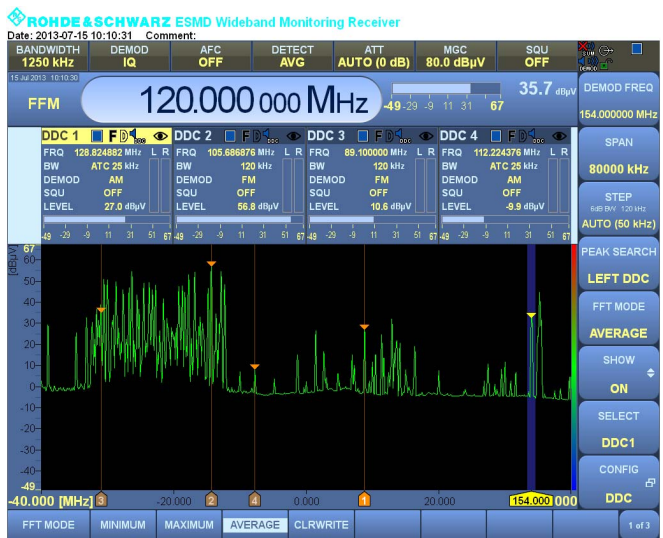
ROHDE&SCHWARZ ESMD Wideband Monitoring Receiver
Date: 2013-07-15 10:10:31 Comment:

| BANDWIDTH | DEMOD | AFC | DETECT | ATT | MGC | SQU |
|---|---|---|---|---|---|---|
| 1250 kHz | IQ | OFF | AVG | AUTO (0 dB) | 80.0 dBµV | OFF |

15 Jul 2013 10:10:30
FFM
120.000 000 MHz
35.7 dBµV
-49 -29 -9 11 31 67

DEMOD FREQ
154.000000 MHz

DDC 1
FRQ 128.824882 MHz
BW ATC 25 kHz
DEMOD AM
SQU OFF
LEVEL 27.0 dBµV
-49 -29 -9 11 31 51 67

DDC 2
FRQ 105.686876 MHz
BW 120 kHz
DEMOD FM
SQU OFF
LEVEL 56.8 dBµV
-49 -29 -9 11 31 51 67

DDC 3
FRQ 89.100000 MHz
BW 120 kHz
DEMOD FM
SQU OFF
LEVEL 10.6 dBµV
-49 -29 -9 11 31 51 67

DDC 4
FRQ 112.224376 MHz
BW ATC 25 kHz
DEMOD AM
SQU OFF
LEVEL -9.9 dBµV
-49 -29 -9 11 31 51 67

SPAN
80000 kHz

STEP
6dB BW 120 kHz
AUTO (50 kHz)

PEAK SEARCH
LEFT DDC

FFT MODE
AVERAGE

SHOW
ON

SELECT
DDC1

CONFIG
DDC

67
[dBµV] 60 50 40 30 20 10 0 -10 -20 -30 -40
-49
-40.000 [MHz] 3 -20.000 2 4 0.000 1 20.000 154.000 000

FFT MODE | MINIMUM | MAXIMUM | AVERAGE | CLRWRITE | 1 of 3